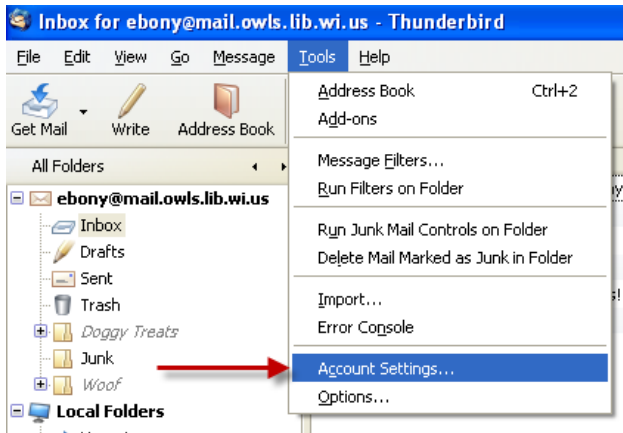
Inbox for ebony@mail.owls.lib.wi.us - Thunderbird

File Edit View Go Message Tools Help

Get Mail Write Address Book

All Folders

ebony@mail.owls.lib.wi.us
Inbox
Drafts
Sent
Trash
Doggy Treats
Junk
Woof
Local Folders

Address Book Ctrl+2
Add-ons
Message Filters...
Run Filters on Folder
Run Junk Mail Controls on Folder
Delete Mail Marked as Junk in Folder
Import...
Error Console
Account Settings...
Options...